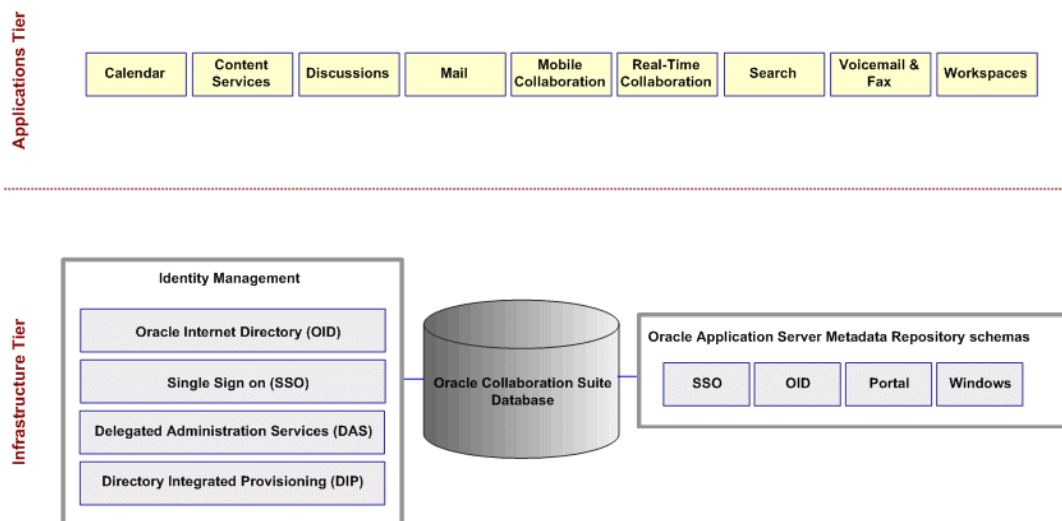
Applications Tier

Calendar

Content Services

Discussions

Mail

Mobile Collaboration

Real-Time Collaboration

Search

Voicemail & Fax

Workspaces

Infrastructure Tier

Identity Management

Oracle Internet Directory (OID)

Single Sign on (SSO)

Delegated Administration Services (DAS)

Directory Integrated Provisioning (DIP)

Oracle Collaboration Suite Database

Oracle Application Server Metadata Repository schemas

SSO

OID

Portal

Windows